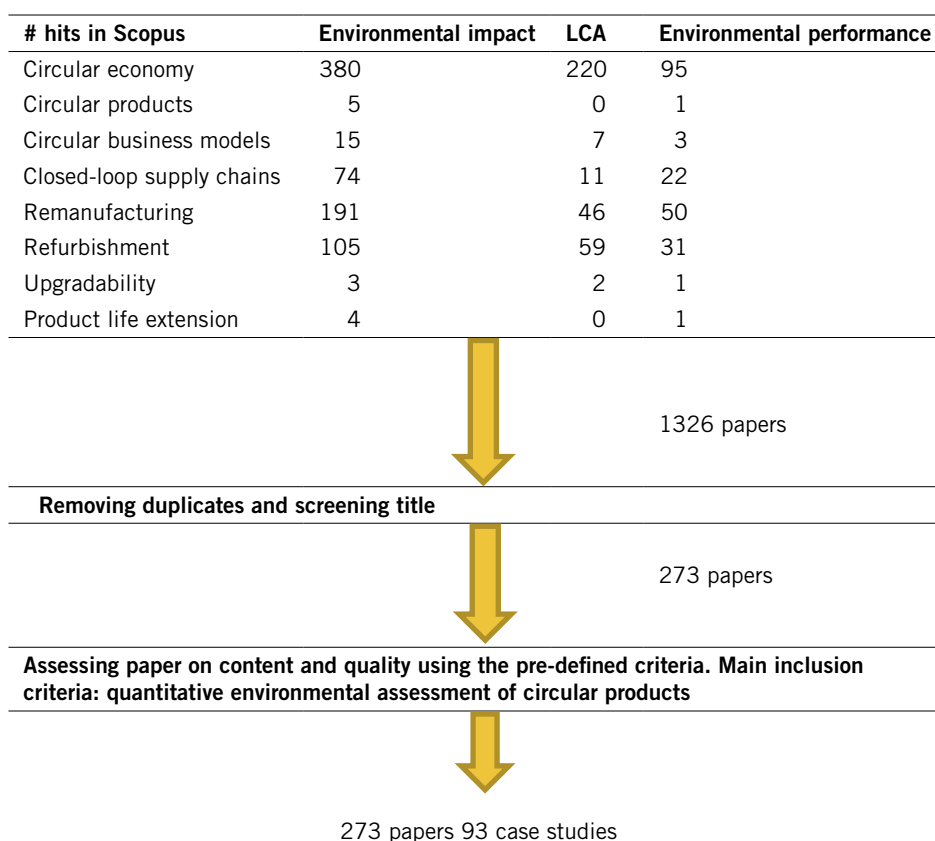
| # hits in Scopus | Environmental impact | LCA | Environmental performance |
|---|---|---|---|
| Circular economy | 380 | 220 | 95 |
| Circular products | 5 | 0 | 1 |
| Circular business models | 15 | 7 | 3 |
| Closed-loop supply chains | 74 | 11 | 22 |
| Remanufacturing | 191 | 46 | 50 |
| Refurbishment | 105 | 59 | 31 |
| Upgradability | 3 | 2 | 1 |
| Product life extension | 4 | 0 | 1 |

1326 papers

Removing duplicates and screening title

273 papers

Assessing paper on content and quality using the pre-defined criteria. Main inclusion criteria: quantitative environmental assessment of circular products

273 papers 93 case studies